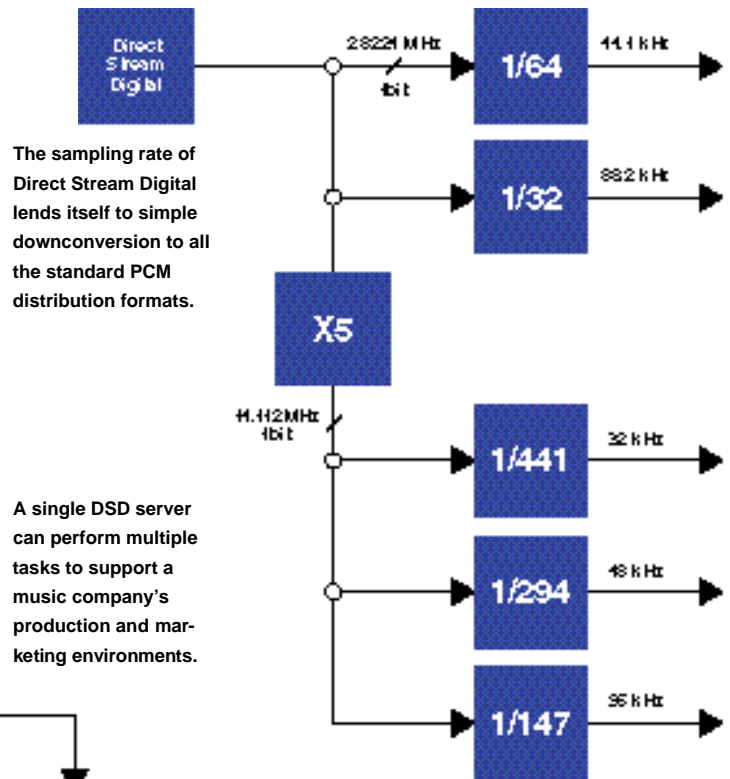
Direct Stream Digital

2.8224 MHz
1bit

1/64

44.1 kHz

1/32

88.2 kHz

The sampling rate of Direct Stream Digital lends itself to simple downconversion to all the standard PCM distribution formats.

X5

14.112MHz
1bit

1/441

32 kHz

A single DSD server can perform multiple tasks to support a music company's production and marketing environments.

1/294

48 kHz

1/147

96 kHz